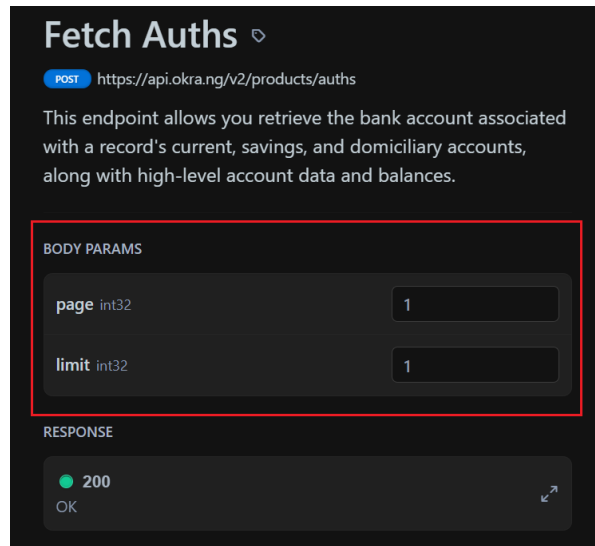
Fetch Auths

POST https://api.okra.ng/v2/products/auths

This endpoint allows you retrieve the bank account associated with a record's current, savings, and domiciliary accounts, along with high-level account data and balances.

BODY PARAMS

page int32 1

limit int32 1

RESPONSE

200
OK